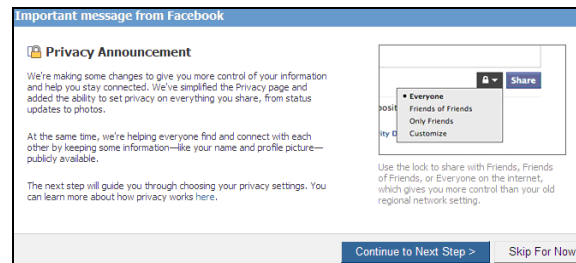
Important message from Facebook

Privacy Announcement

We're making some changes to give you more control of your information and help you stay connected. We've simplified the Privacy page and added the ability to set privacy on everything you share, from status updates to photos.

At the same time, we're helping everyone find and connect with each other by keeping some information—like your name and profile picture—publicly available.

The next step will guide you through choosing your privacy settings. You can learn more about how privacy works here.

Share

posit

ity D

• Everyone
Friends of Friends
Only Friends
Customize

Use the lock to share with Friends, Friends of Friends, or Everyone on the internet, which gives you more control than your old regional network setting.

Continue to Next Step >

Skip For Now